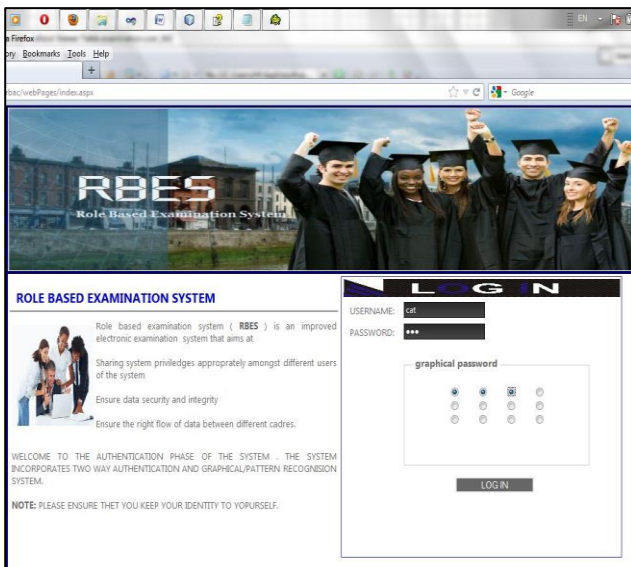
a Firefox
ory Bookmarks Tools Help
rbac/webPages/index.aspx
Google
EN

RBES
Role Based Examination System

ROLE BASED EXAMINATION SYSTEM

Role based examination system ( RBES ) is an improved electronic examination system that aims at

Sharing system priviledges approprately amongst different users of the system

Ensure data security and integrity

Ensure the right flow of data between different cadres.

WELCOME TO THE AUTHENTICATION PHASE OF THE SYSTEM . THE SYSTEM INCORPORATES TWO WAY AUTHENTICATION AND GRAPHICAL/PATTERN RECOGNISION SYSTEM.

NOTE: PLEASE ENSURE THET YOU KEEP YOUR IDENTITY TO YOPURSELF.

LOG IN
USERNAME: cat
PASSWORD: •••
graphical password
LOG IN